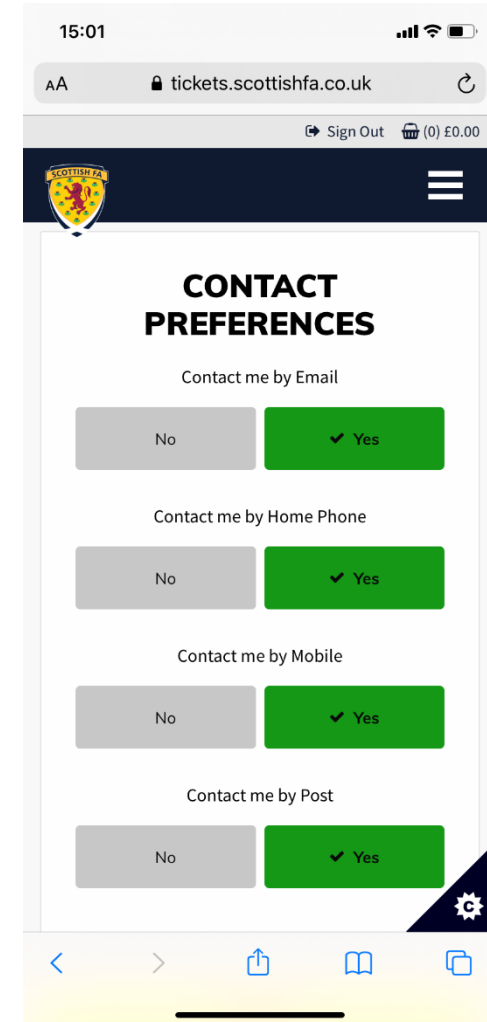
15:01

AA tickets.scottishfa.co.uk

Sign Out (0) £0.00

SCOTTISH FA

CONTACT PREFERENCES

Contact me by Email

No

✔ Yes

Contact me by Home Phone

No

✔ Yes

Contact me by Mobile

No

✔ Yes

Contact me by Post

No

✔ Yes

C